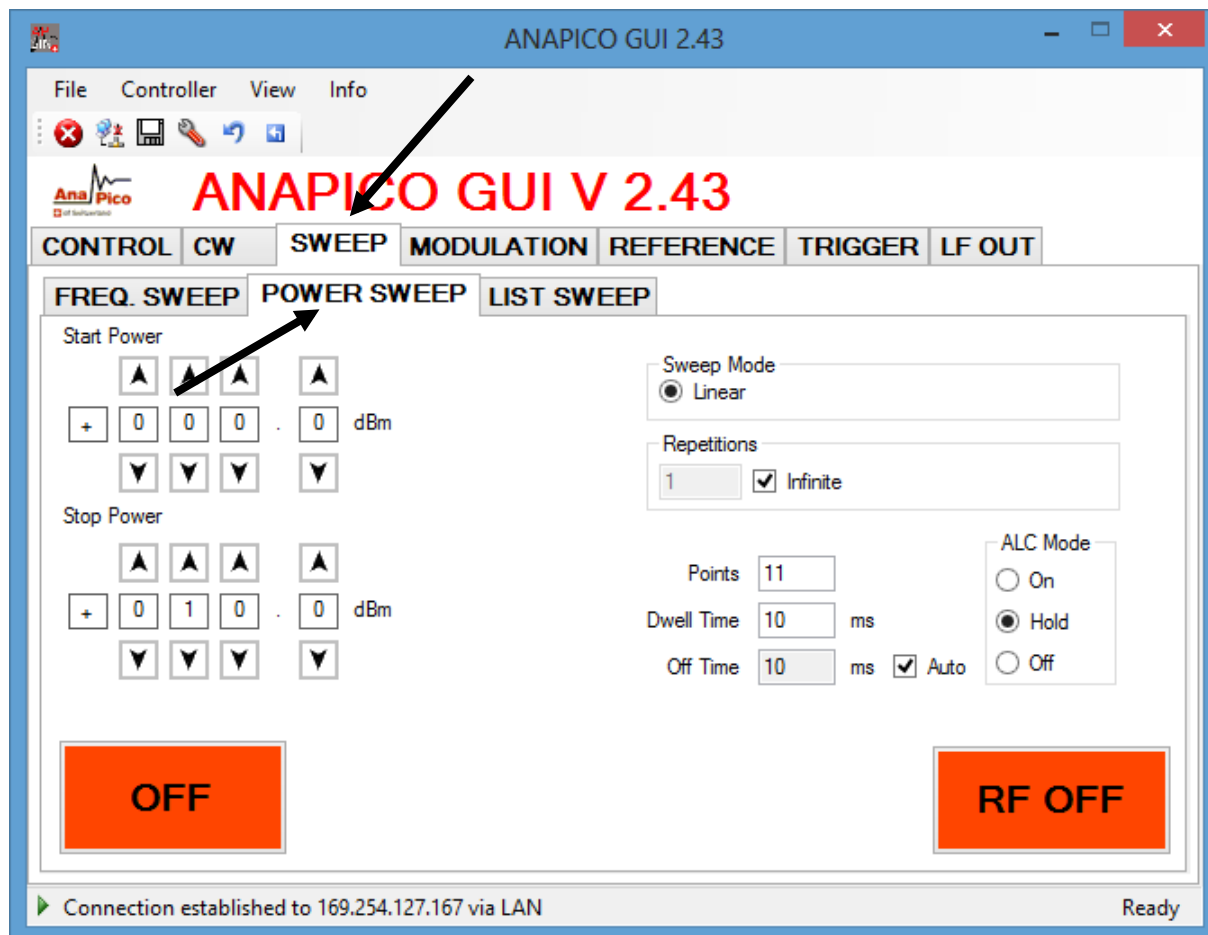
ANAPICO GUI 2.43

File Controller View Info

AnaPico

ANAPICO GUI V 2.43

CONTROL CW SWEEP MODULATION REFERENCE TRIGGER LF OUT

FREQ. SWEEP POWER SWEEP LIST SWEEP

Start Power

+ 0 0 0 . 0 dBm

Stop Power

+ 0 1 0 . 0 dBm

Sweep Mode
Linear

Repetitions
1 Infinite

ALC Mode
On
Hold
Off

Points 11
Dwell Time 10 ms
Off Time 10 ms Auto

OFF

RF OFF

Connection established to 169.254.127.167 via LAN

Ready